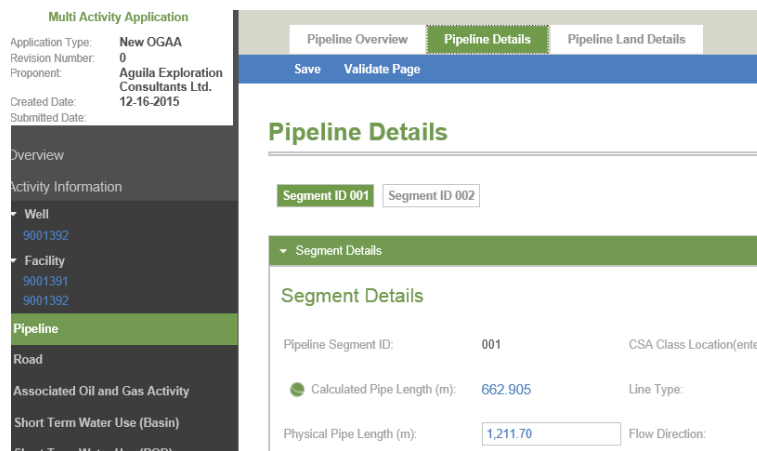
Multi Activity Application

Application Type: New OGAA
Revision Number: 0
Proponent: Aguila Exploration Consultants Ltd.
Created Date: 12-16-2015
Submitted Date:

Overview
Activity Information
Well
9001392
Facility
9001391
9001392
Pipeline
Road
Associated Oil and Gas Activity
Short Term Water Use (Basin)
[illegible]

Pipeline Overview
Pipeline Details
Pipeline Land Details

Save
Validate Page

Pipeline Details

Segment ID 001
Segment ID 002

Segment Details

Segment Details

Pipeline Segment ID: 001
CSA Class Location(ente
Calculated Pipe Length (m): 662.905
Line Type:
Physical Pipe Length (m): 1,211.70
Flow Direction: